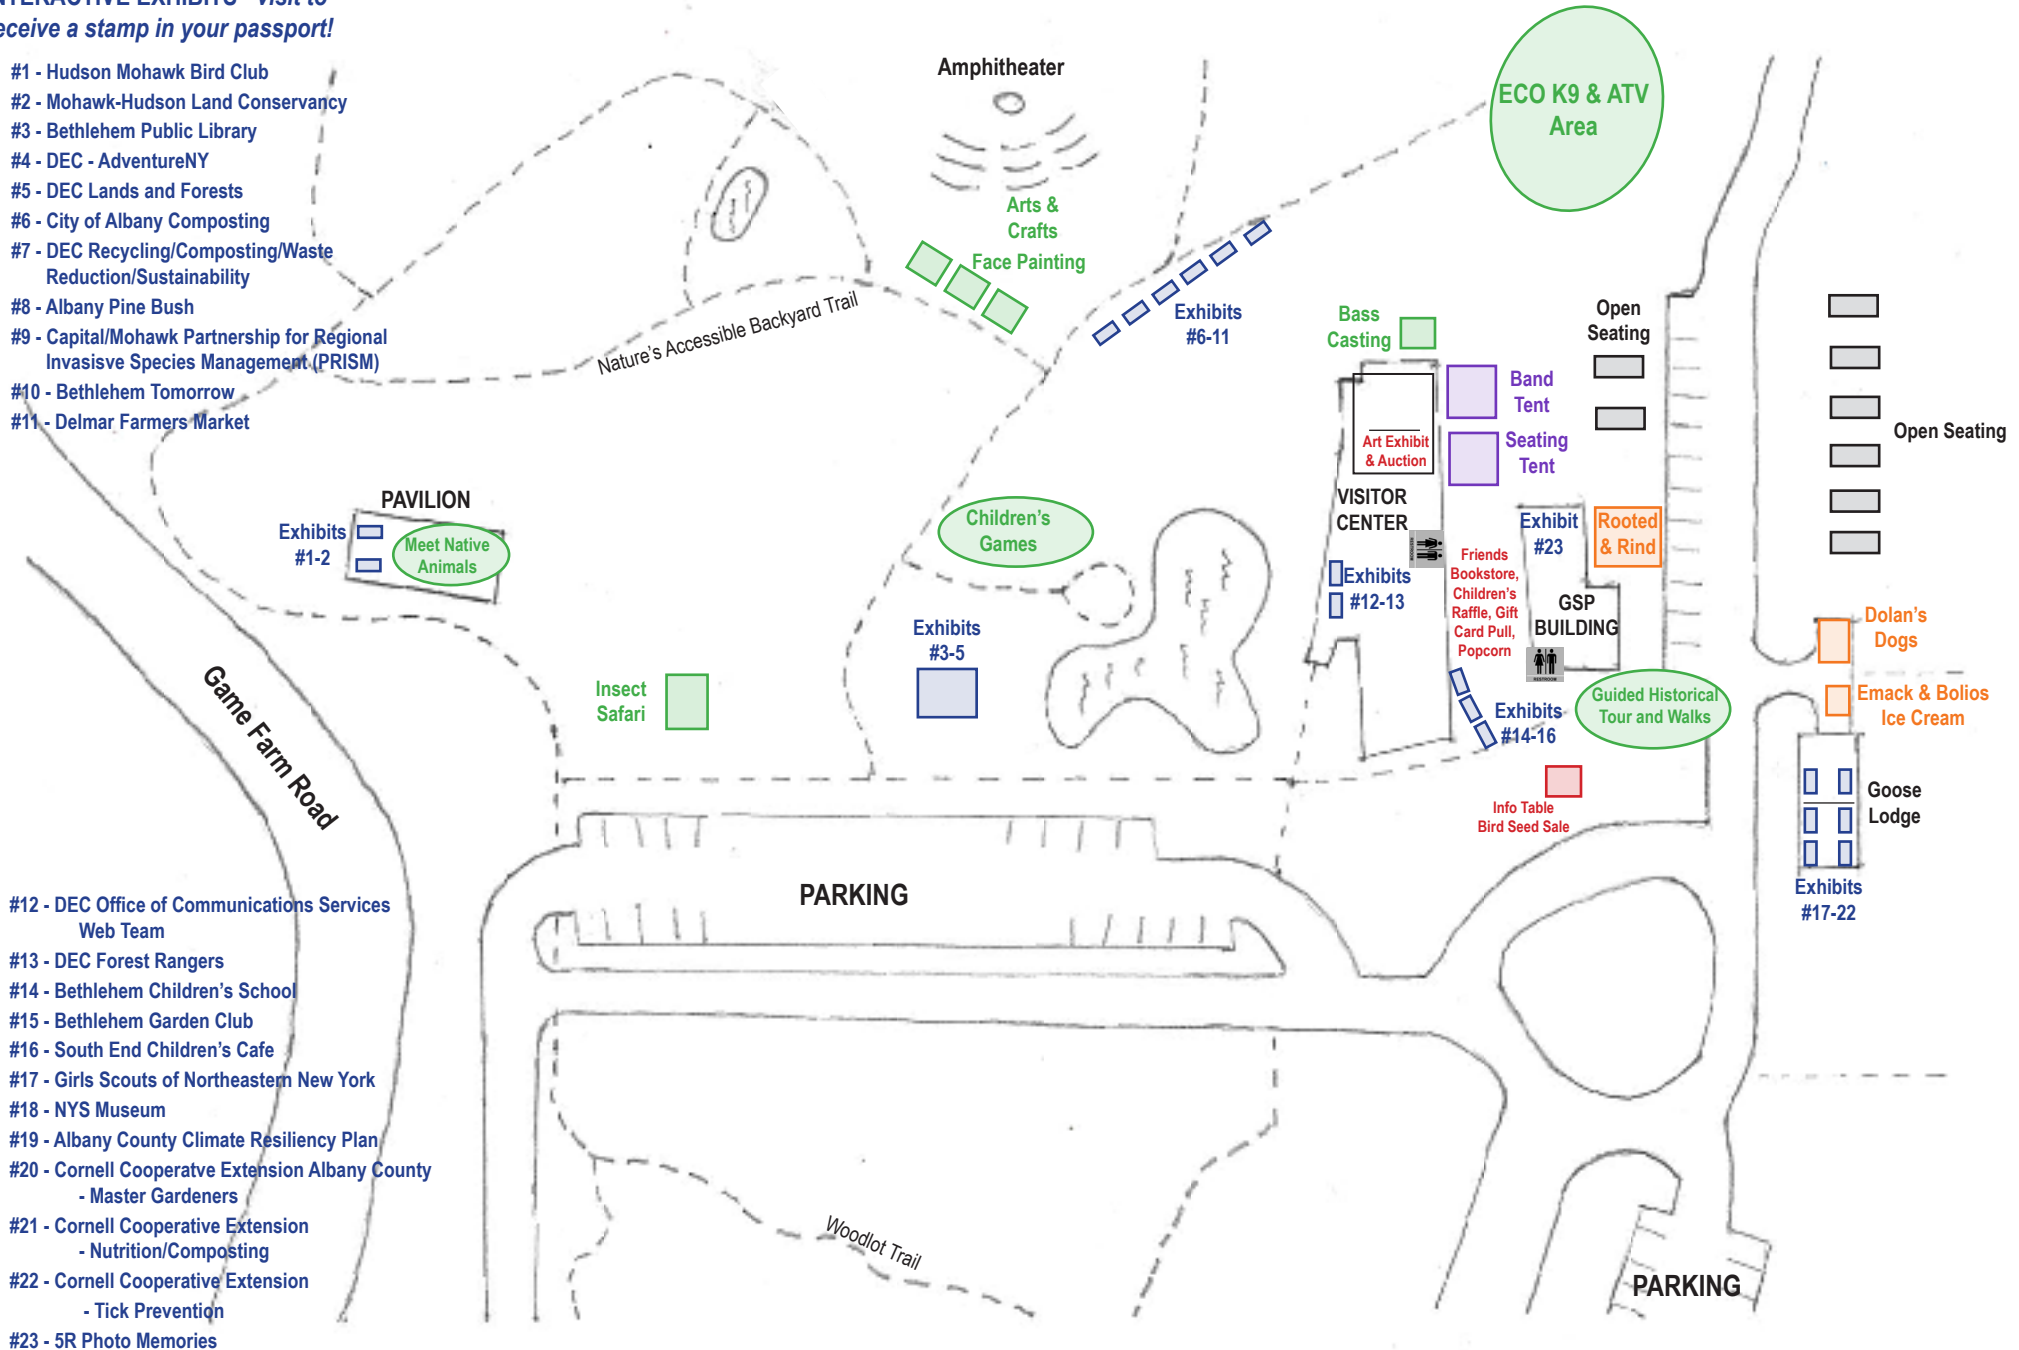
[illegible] - visit to
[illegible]eceive a stamp in your passport!

#1 - Hudson Mohawk Bird Club
#2 - Mohawk-Hudson Land Conservancy
#3 - Bethlehem Public Library
#4 - DEC - AdventureNY
#5 - DEC Lands and Forests
#6 - City of Albany Composting
#7 - DEC Recycling/Composting/Waste Reduction/Sustainability
#8 - Albany Pine Bush
#9 - Capital/Mohawk Partnership for Regional Invasisve Species Management (PRISM)
#10 - Bethlehem Tomorrow
#11 - Delmar Farmers Market

Amphitheater

ECO K9 & ATV Area

Arts & Crafts

Face Painting

Nature's Accessible Backyard Trail

Exhibits #6-11

Bass Casting

Open Seating

Band Tent

Seating Tent

Art Exhibit & Auction

VISITOR CENTER

Open Seating

PAVILION

Exhibits #1-2

Meet Native Animals

Children's Games

Exhibit #23

Rooted & Rind

Exhibits #12-13

Friends Bookstore, Children's Raffle, Gift Card Pull, Popcorn

GSP BUILDING

Dolan's Dogs

Exhibits #3-5

Insect Safari

Guided Historical Tour and Walks

Exhibits #14-16

Emack & Bolios Ice Cream

Game Farm Road

Info Table Bird Seed Sale

Goose Lodge

PARKING

Exhibits #17-22

#12 - DEC Office of Communications Services Web Team
#13 - DEC Forest Rangers
#14 - Bethlehem Children's School
#15 - Bethlehem Garden Club
#16 - South End Children's Cafe
#17 - Girls Scouts of Northeastern New York
#18 - NYS Museum
#19 - Albany County Climate Resiliency Plan
#20 - Cornell Cooperatve Extension Albany County - Master Gardeners
#21 - Cornell Cooperative Extension - Nutrition/Composting
#22 - Cornell Cooperative Extension - Tick Prevention
#23 - 5R Photo Memories

Woodlot Trail

PARKING